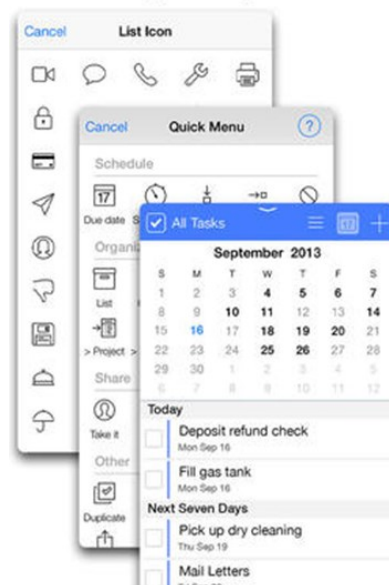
Cancel List Icon

Cancel Quick Menu ?

Schedule

17 Due date S

Organi

List

> Project

Share

Take it

Other

Duplicate

All Tasks

September 2013

| S | M | T | W | T | F | S |
|---|---|---|---|---|---|---|
| 1 | 2 | 3 | 4 | 5 | 6 | 7 |
| 8 | 9 | 10 | 11 | 12 | 13 | 14 |
| 15 | 16 | 17 | 18 | 19 | 20 | 21 |
| 22 | 23 | 24 | 25 | 26 | 27 | 28 |
| 29 | 30 | 1 | 2 | 3 | 4 | 5 |
| 6 | 7 | 8 | 9 | 10 | 11 | 12 |

Today

Deposit refund check
Mon Sep 16

Fill gas tank
Mon Sep 16

Next Seven Days

Pick up dry cleaning
Thu Sep 19

Mail Letters